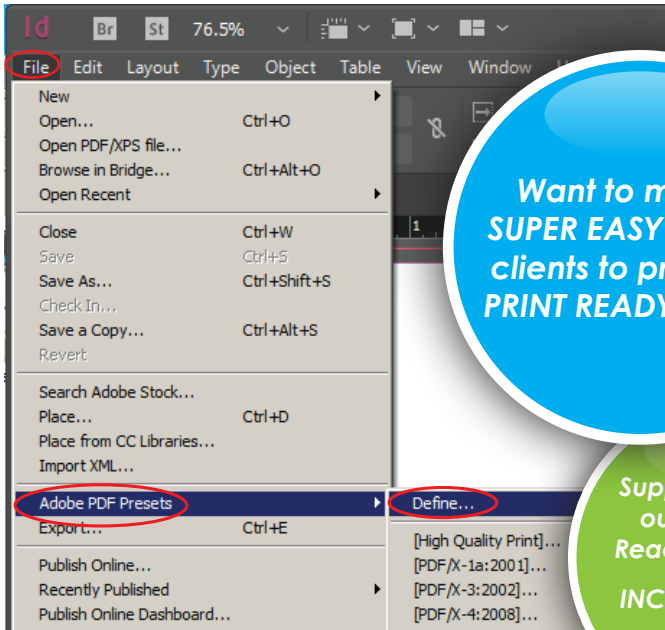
Id Br St 76.5%

File Edit Layout Type Object Table View Window

New
Open... Ctrl+O
Open PDF/XPS file...
Browse in Bridge... Ctrl+Alt+O
Open Recent

Close Ctrl+W
Save Ctrl+S
Save As... Ctrl+Shift+S
Check In...
Save a Copy... Ctrl+Alt+S
Revert

Search Adobe Stock...
Place... Ctrl+D
Place from CC Libraries...
Import XML...

Adobe PDF Presets
Export... Ctrl+E

Publish Online...
Recently Published
Publish Online Dashboard...

Define...

[High Quality Print]...
[PDF/X-1a:2001]...
[PDF/X-3:2002]...
[PDF/X-4:2008]...

Want to m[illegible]
SUPER EASY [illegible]
clients to pr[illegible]
PRINT READY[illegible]

Sup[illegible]
ou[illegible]
Rea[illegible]
INC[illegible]